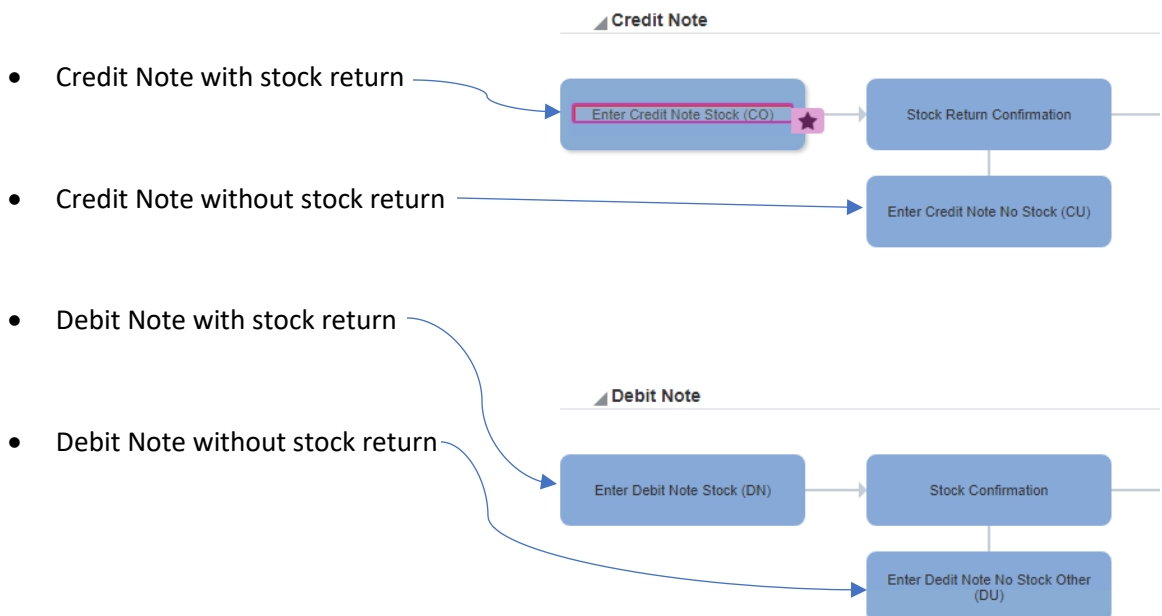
Credit Note

- Credit Note with stock return
- Credit Note without stock return

Enter Credit Note Stock (CO)

Stock Return Confirmation

Enter Credit Note No Stock (CU)

- Debit Note with stock return
- Debit Note without stock return

Debit Note

Enter Debit Note Stock (DN)

Stock Confirmation

Enter Dedit Note No Stock Other (DU)